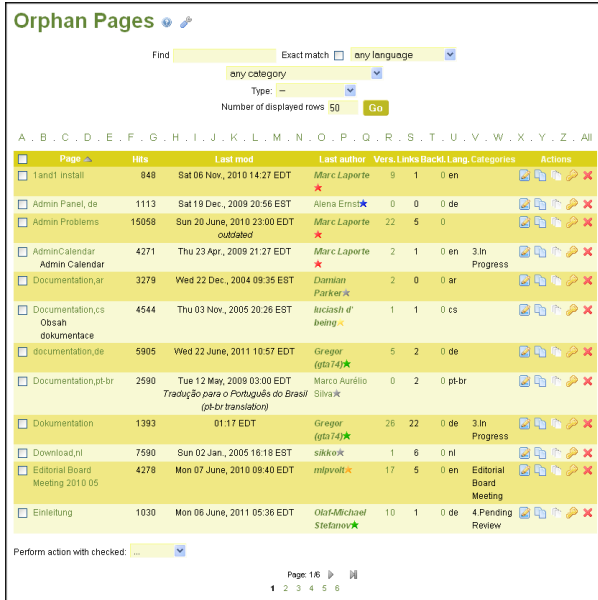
Orphan Pages

Find [ ] Exact match any language
any category
Type: --
Number of displayed rows 50 Go

A . B . C . D . E . F . G . H . I . J . K . L . M . N . O . P . Q . R . S . T . U . V . W . X . Y . Z . All

| | Page | Hits | Last mod | Last author | Vers. | Links | Backl. | Lang. | Categories | Actions |
|---|---|---|---|---|---|---|---|---|---|---|
| | 1and1 install | 848 | Sat 06 Nov., 2010 14:27 EDT | Marc Laporte | 9 | 1 | 0 | en | | |
| | Admin Panel, de | 1113 | Sat 19 Dec., 2009 20:56 EST | Alena Ernst | 0 | 1 | 0 | de | | |
| | Admin Problems | 15058 | Sun 20 June, 2010 23:00 EDT outdated | Marc Laporte | 22 | 5 | 0 | | | |
| | AdminCalendar Admin Calendar | 4271 | Thu 23 Apr., 2009 21:27 EDT | Marc Laporte | 2 | 1 | 0 | en | 3.In Progress | |
| | Documentation,ar | 3279 | Wed 22 Dec., 2004 09:35 EST | Damian Parker | 2 | 0 | 0 | ar | | |
| | Documentation,cs Obsah dokumentace | 4544 | Thu 03 Nov., 2005 20:26 EST | luciash d' being | 1 | 1 | 0 | cs | | |
| | documentation,de | 5905 | Wed 22 June, 2011 10:57 EDT | Gregor (gta74) | 5 | 2 | 0 | de | | |
| | Documentation,pt-br | 2590 | Tue 12 May, 2009 03:00 EDT Tradução para o Português do Brasil (pt-br translation) | Marco Aurélio Silva | 0 | 2 | 0 | pt-br | | |
| | Dokumentation | 1393 | 01:17 EDT | Gregor (gta74) | 26 | 22 | 0 | de | 3.In Progress | |
| | Download,nl | 7590 | Sun 02 Jan., 2005 16:18 EST | sikko | 1 | 6 | 0 | nl | | |
| | Editorial Board Meeting 2010 05 | 4278 | Mon 07 June, 2010 09:40 EDT | mlpvolt | 17 | 5 | 0 | en | Editorial Board Meeting | |
| | Einleitung | 1030 | Mon 06 June, 2011 05:36 EDT | Olaf-Michael Stefanov | 10 | 1 | 0 | de | 4.Pending Review | |

Perform action with checked: ...

Page: 1/6
1 2 3 4 5 6